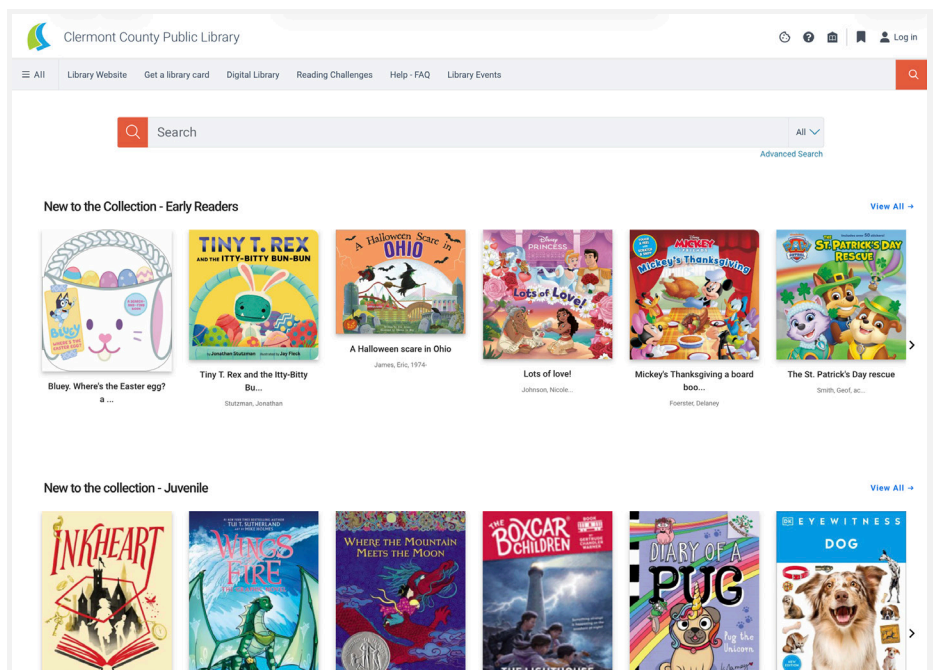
Clermont County Public Library

Log in

☰ All Library Website Get a library card Digital Library Reading Challenges Help - FAQ Library Events

Search

All

Advanced Search

New to the Collection - Early Readers

View All →

Bluey. Where's the Easter egg? a ...

Tiny T. Rex and the Itty-Bitty Bu...
Stutzman, Jonathan

A Halloween scare in Ohio
James, Eric, 1974-

Lots of love!
Johnson, Nicole...

Mickey's Thanksgiving a board boo...
Foerster, Delaney

The St. Patrick's Day rescue
Smith, Geof, ac...

New to the collection - Juvenile

View All →

INKHEART

WINGS OF FIRE

WHERE THE MOUNTAIN MEETS THE MOON

THE BOXCAR CHILDREN

DIARY OF A PUG

EYEWITNESS DOG